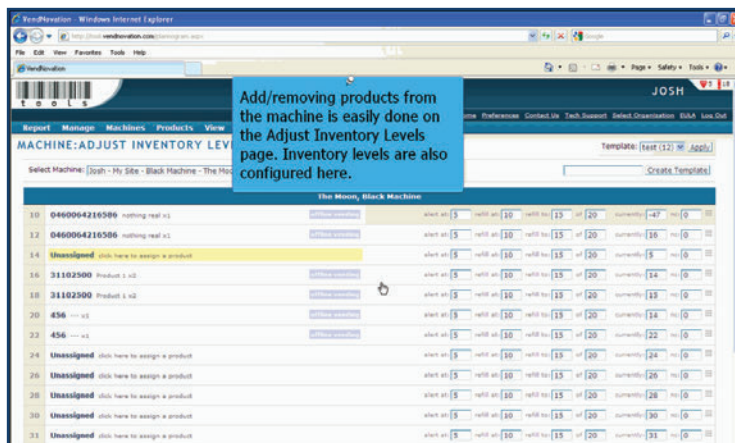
VendNovation - Windows Internet Explorer

http://tools.vendnovation.com/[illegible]

File Edit View Favorites Tools Help

VendNovation

Page Safety Tools

t o o l s

JOSH

Report Manage Machines Products View

Home Preferences Contact Us Tech Support Select Organization EULA Log Out

MACHINE:ADJUST INVENTORY LEVELS

Add/removing products from the machine is easily done on the Adjust Inventory Levels page. Inventory levels are also configured here.

Template: test (12) Apply

Select Machine: Josh - My Site - Black Machine - The Moo

Create Template

The Moon, Black Machine

| | | | | | | | |
|---|---|---|---|---|---|---|---|
| 10 | 0460064216586 nothing real x1 | offline vending | alert at: 5 | refill at: 10 | refill to: 15 | of 20 | currently: -47 | nc: 0 |
| 12 | 0460064216586 nothing real x1 | offline vending | alert at: 5 | refill at: 10 | refill to: 15 | of 20 | currently: 16 | nc: 0 |
| 14 | Unassigned click here to assign a product | | alert at: 5 | refill at: 10 | refill to: 15 | of 20 | currently: 15 | nc: 0 |
| 16 | 31102500 Product 1 x2 | offline vending | alert at: 5 | refill at: 10 | refill to: 15 | of 20 | currently: 14 | nc: 0 |
| 18 | 31102500 Product 1 x2 | offline vending | alert at: 5 | refill at: 10 | refill to: 15 | of 20 | currently: 15 | nc: 0 |
| 20 | 456 --- x1 | offline vending | alert at: 5 | refill at: 10 | refill to: 15 | of 20 | currently: 14 | nc: 0 |
| 22 | 456 --- x1 | offline vending | alert at: 5 | refill at: 10 | refill to: 15 | of 20 | currently: 22 | nc: 0 |
| 24 | Unassigned click here to assign a product | | alert at: 5 | refill at: 10 | refill to: 15 | of 20 | currently: 24 | nc: 0 |
| 26 | Unassigned click here to assign a product | | alert at: 5 | refill at: 10 | refill to: 15 | of 20 | currently: 26 | nc: 0 |
| 28 | Unassigned click here to assign a product | | alert at: 5 | refill at: 10 | refill to: 15 | of 20 | currently: 28 | nc: 0 |
| 30 | Unassigned click here to assign a product | | alert at: 5 | refill at: 10 | refill to: 15 | of 20 | currently: 30 | nc: 0 |
| 31 | Unassigned click here to assign a product | | alert at: 5 | refill at: 10 | refill to: 15 | of 20 | currently: 31 | nc: 0 |